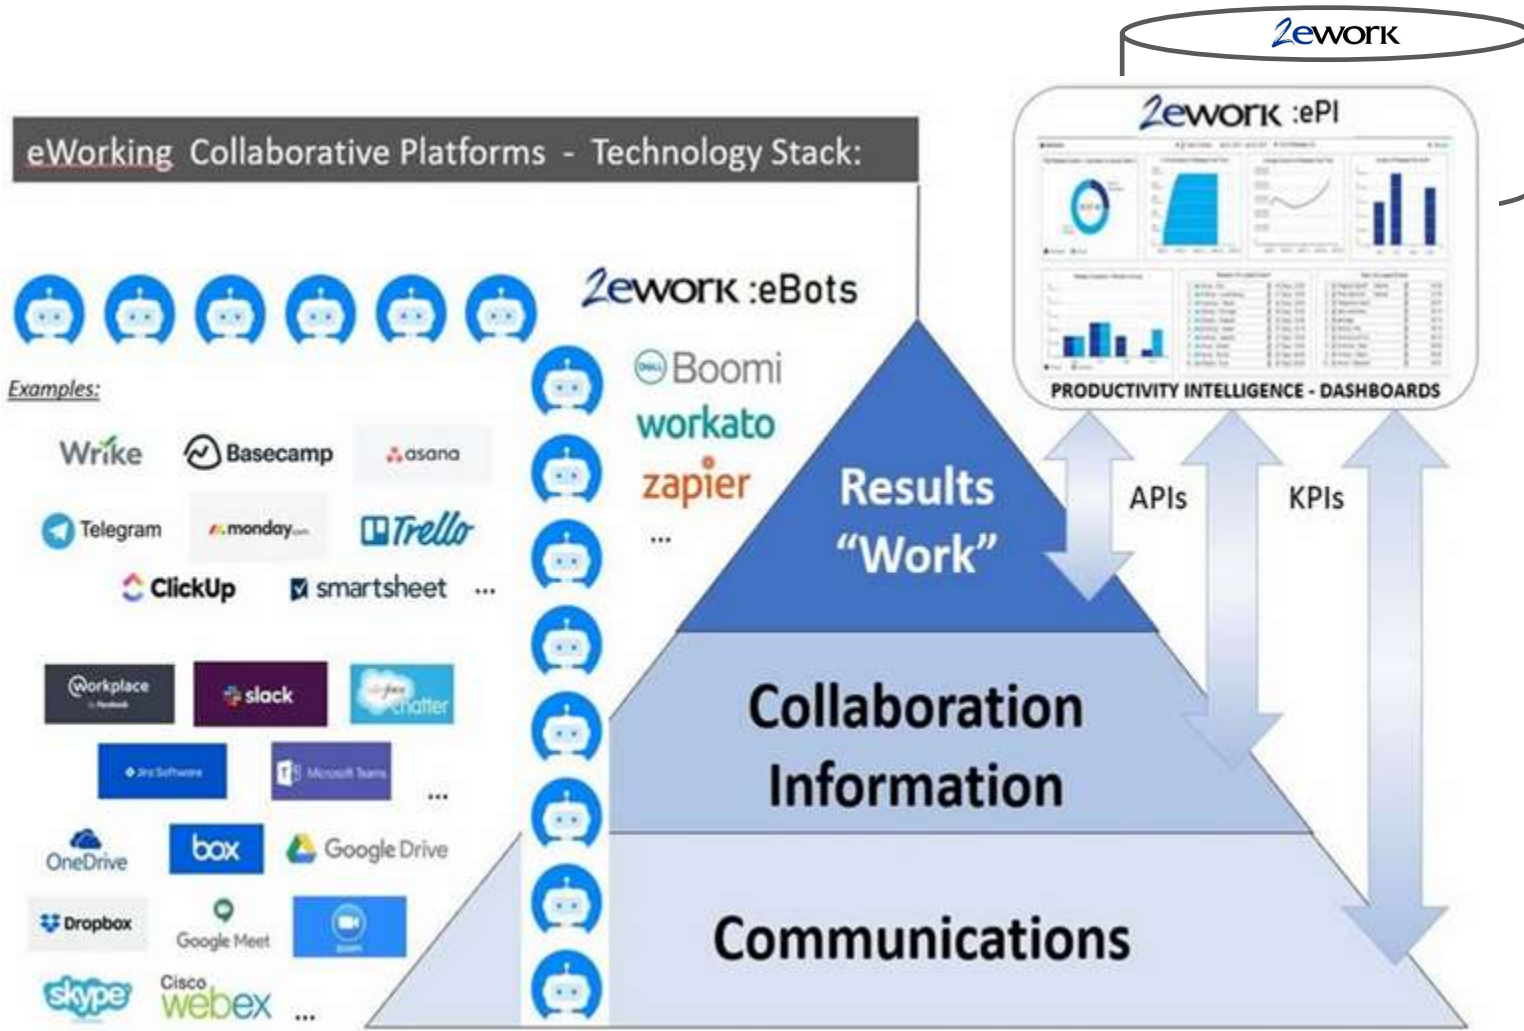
2ework

2ework :ePI

PRODUCTIVITY INTELLIGENCE - DASHBOARDS

eWorking Collaborative Platforms - Technology Stack:

2ework :eBots

Examples:

Wrike Basecamp asana
Telegram monday.com Trello
ClickUp smartsheet ...

Boomi
workato
zapier
...

Workplace slack chatter
Jira Software Microsoft Teams ...

OneDrive box Google Drive
Dropbox Google Meet zoom
skype Cisco webex ...

Results
"Work"

APIs

KPIs

Collaboration
Information

Communications